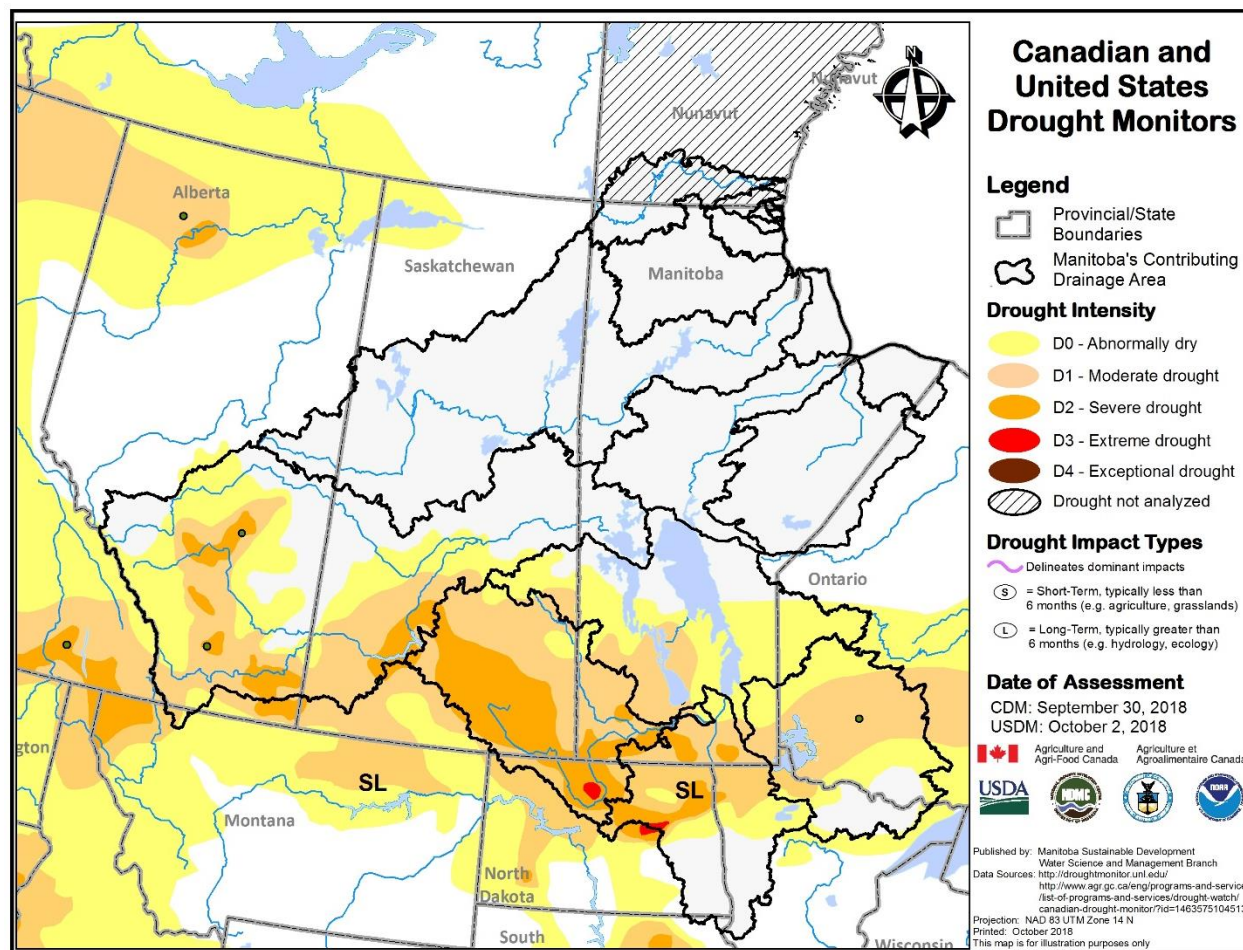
Canadian and United States Drought Monitors

N

Nunavut
Nunavut
Alberta
Saskatchewan
Manitoba
Ontario
gton
Montana
North Dakota
South
Wisconsin
SL
SL

Legend
Provincial/State Boundaries
Manitoba's Contributing Drainage Area

Drought Intensity
D0 - Abnormally dry
D1 - Moderate drought
D2 - Severe drought
D3 - Extreme drought
D4 - Exceptional drought
Drought not analyzed

Drought Impact Types
Delineates dominant impacts
S = Short-Term, typically less than 6 months (e.g. agriculture, grasslands)
L = Long-Term, typically greater than 6 months (e.g. hydrology, ecology)

Date of Assessment
CDM: September 30, 2018
USDM: October 2, 2018

Agriculture and Agri-Food Canada
Agriculture et Agroalimentaire Canada
USDA
NDMC
NOAA

Published by: Manitoba Sustainable Development Water Science and Management Branch
Data Sources: http://droughtmonitor.unl.edu/
http://www.agr.gc.ca/eng/programs-and-servic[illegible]
/list-of-programs-and-services/drought-watch/
canadian-drought-monitor/?id=146357510451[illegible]
Projection: NAD 83 UTM Zone 14 N
Printed: October 2018
This map is for illustration purposes only